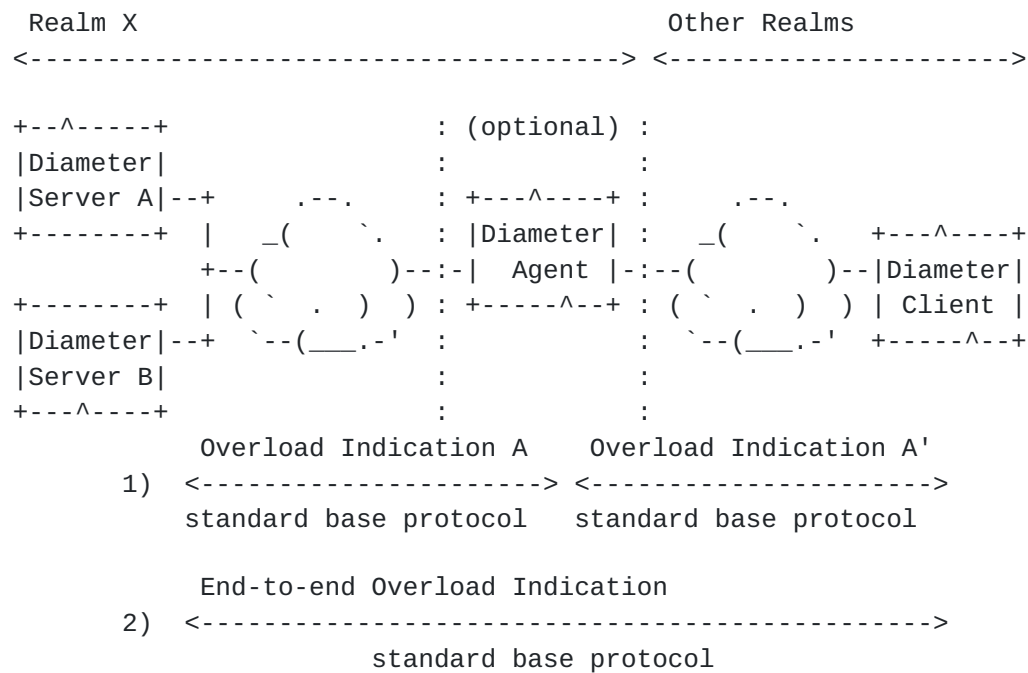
Realm X                                 Other Realms

Diameter Server A

Diameter Server B

(optional)

Diameter Agent

Diameter Client

Overload Indication A    Overload Indication A'

1) standard base protocol    standard base protocol

End-to-end Overload Indication

2) standard base protocol